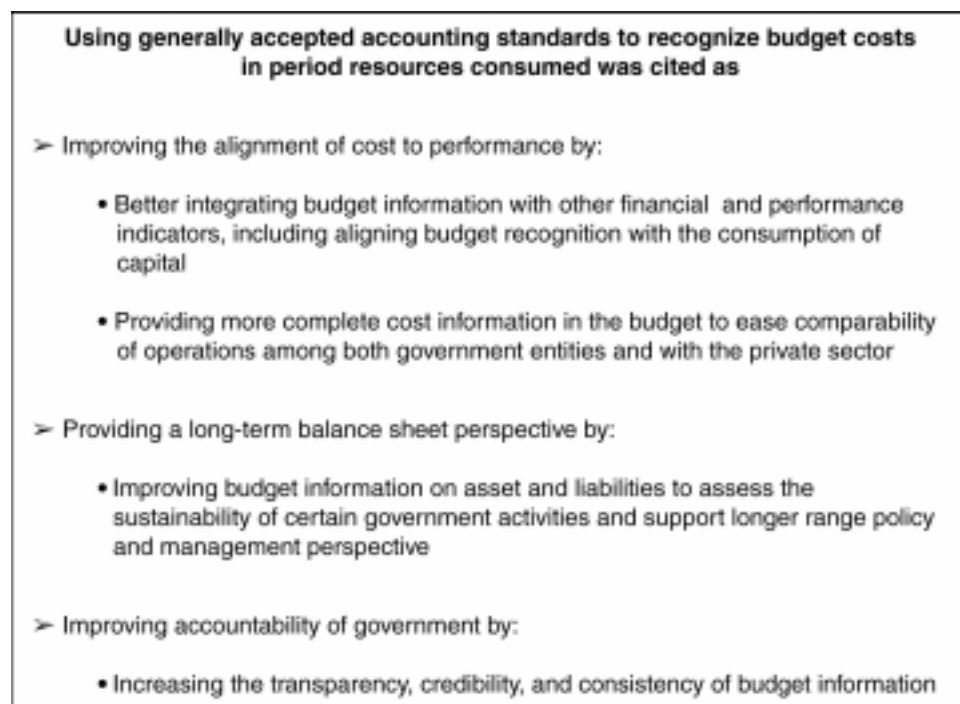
Using generally accepted accounting standards to recognize budget costs in period resources consumed was cited as

➢ Improving the alignment of cost to performance by:

• Better integrating budget information with other financial and performance indicators, including aligning budget recognition with the consumption of capital

• Providing more complete cost information in the budget to ease comparability of operations among both government entities and with the private sector

➢ Providing a long-term balance sheet perspective by:

• Improving budget information on asset and liabilities to assess the sustainability of certain government activities and support longer range policy and management perspective

➢ Improving accountability of government by:

• Increasing the transparency, credibility, and consistency of budget information